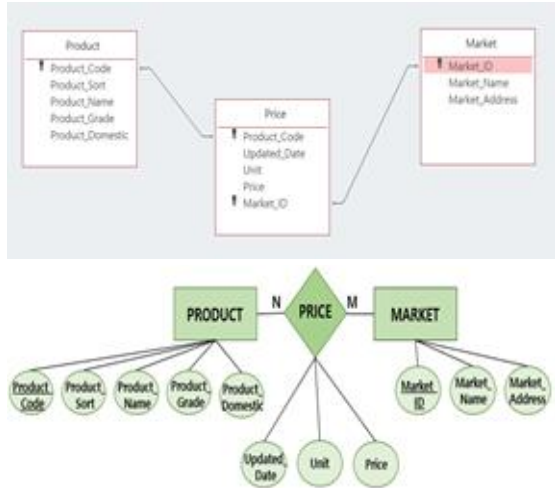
Product
Product_Code
Product_Sort
Product_Name
Product_Grade
Product_Domestic

Price
Product_Code
Updated_Date
Unit
Price
Market_ID

Market
Market_ID
Market_Name
Market_Address

PRODUCT
N
PRICE
M
MARKET

Product_Code
Product_Sort
Product_Name
Product_Grade
Product_Domestic

Market_ID
Market_Name
Market_Address

Updated_Date
Unit
Price